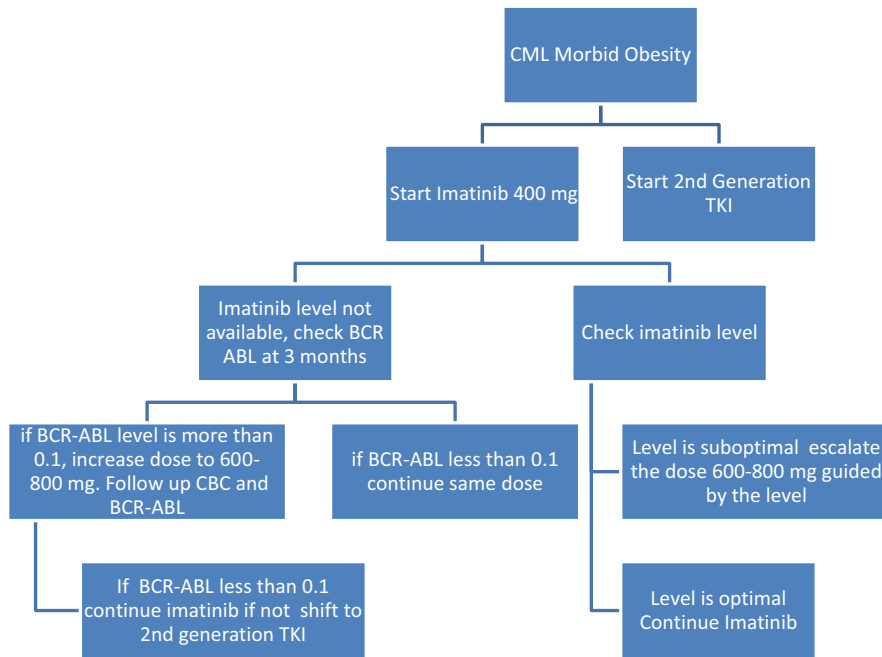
CML Morbid Obesity

Start Imatinib 400 mg

Start 2nd Generation TKI

Imatinib level not available, check BCR ABL at 3 months

Check imatinib level

if BCR-ABL level is more than 0.1, increase dose to 600-800 mg. Follow up CBC and BCR-ABL

if BCR-ABL less than 0.1 continue same dose

Level is suboptimal escalate the dose 600-800 mg guided by the level

If BCR-ABL less than 0.1 continue imatinib if not shift to 2nd generation TKI

Level is optimal Continue Imatinib